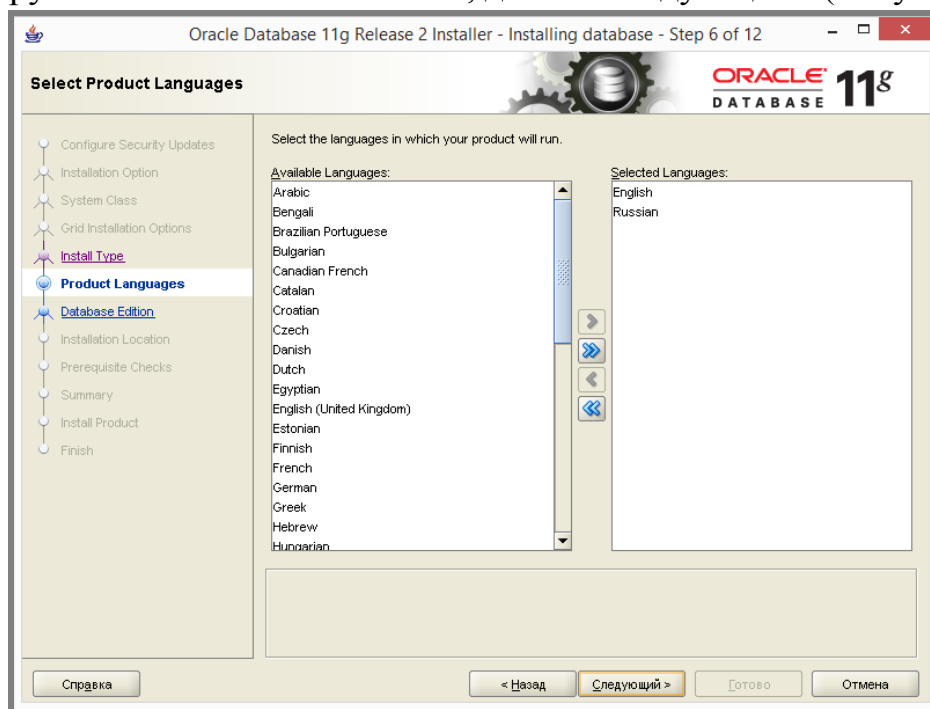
Oracle Database 11g Release 2 Installer - Installing database - Step 6 of 12

Select Product Languages

ORACLE DATABASE 11g

Configure Security Updates
Installation Option
System Class
Grid Installation Options
Install Type
Product Languages
Database Edition
Installation Location
Prerequisite Checks
Summary
Install Product
Finish

Select the languages in which your product will run.

Available Languages:
Arabic
Bengali
Brazilian Portuguese
Bulgarian
Canadian French
Catalan
Croatian
Czech
Danish
Dutch
Egyptian
English (United Kingdom)
Estonian
Finnish
French
German
Greek
Hebrew
Hungarian

Selected Languages:
English
Russian

Справка

< Назад

Следующий >

Готово

Отмена